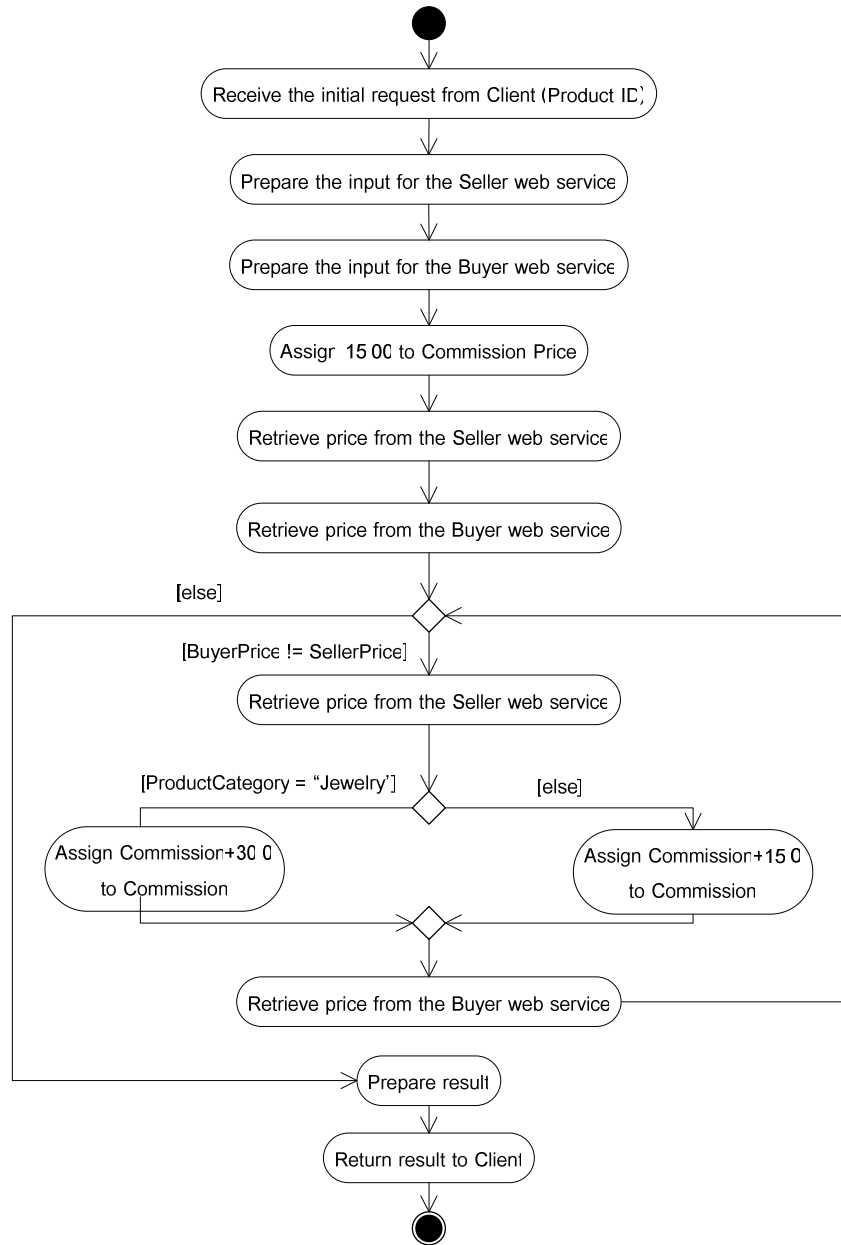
Receive the initial request from Client (Product ID)

Prepare the input for the Seller web service

Prepare the input for the Buyer web service

Assign 15 00 to Commission Price

Retrieve price from the Seller web service

Retrieve price from the Buyer web service

[else]

[BuyerPrice != SellerPrice]

Retrieve price from the Seller web service

[ProductCategory = "Jewelry"]

[else]

Assign Commission+30 0 to Commission

Assign Commission+15 0 to Commission

Retrieve price from the Buyer web service

Prepare result

Return result to Client